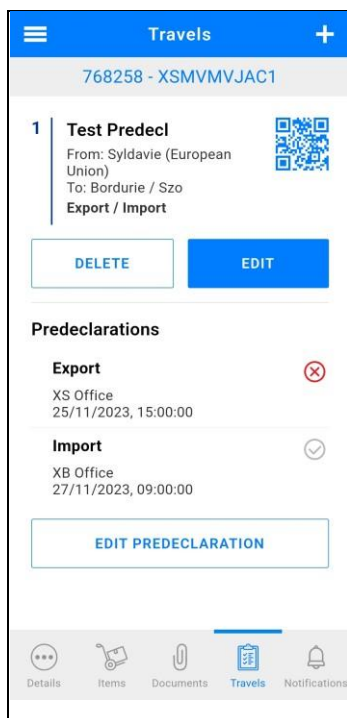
Travels

768258 - XSMVMVJAC1

1 Test Predecl
From: Syldavie (European Union)
To: Bordurie / Szo
Export / Import

DELETE

EDIT

Predeclarations

Export
XS Office
25/11/2023, 15:00:00

Import
XB Office
27/11/2023, 09:00:00

EDIT PREDECLARATION

Details Items Documents Travels Notifications